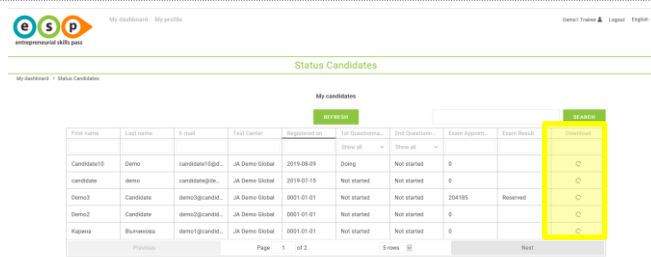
esp
entrepreneurial skills pass

My dashboard My profile

Demo1 Trainer Logout English

Status Candidates

My dashboard > Status Candidates

My candidates

REFRESH

SEARCH

| First name | Last name | E-mail | Test Center | Registered on | 1st Questionna... | 2nd Question... | Exam Appoint... | Exam Result | Download |
|---|---|---|---|---|---|---|---|---|---|
| | | | | | Show all | Show all | | | |
| Candidate10 | Demo | candidate10@d... | JA Demo Global | 2019-08-09 | Doing | Not started | 0 | | |
| candidate | demo | candidate@de... | JA Demo Global | 2019-07-15 | Not started | Not started | 0 | | |
| Demo3 | Candidate | demo3@candid... | JA Demo Global | 0001-01-01 | Not started | Not started | 204185 | Reserved | |
| Demo2 | Candidate | demo2@candid... | JA Demo Global | 0001-01-01 | Not started | Not started | 0 | | |
| Карина | Вылчанова | demo1@candid... | JA Demo Global | 0001-01-01 | Not started | Not started | 0 | | |

Previous Page 1 of 2 5 rows Next